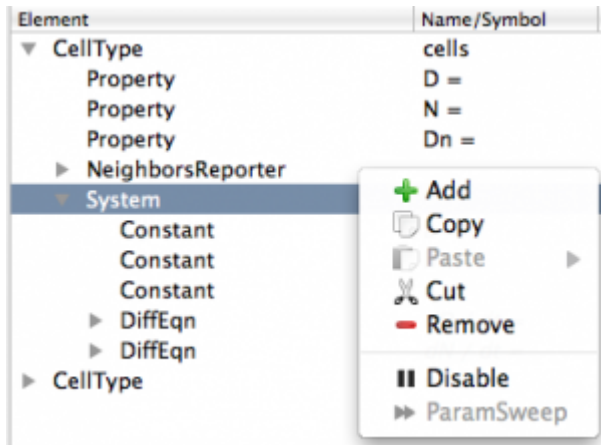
| Element | Name/Symbol |
|---|---|
| CellType | cells |
| Property | D = |
| Property | N = |
| Property | Dn = |
| NeighborsReporter | |
| System | |
| Constant | |
| Constant | |
| Constant | |
| DiffEqn | |
| DiffEqn | |
| CellType | |

Add
Copy
Paste
Cut
Remove
Disable
ParamSweep